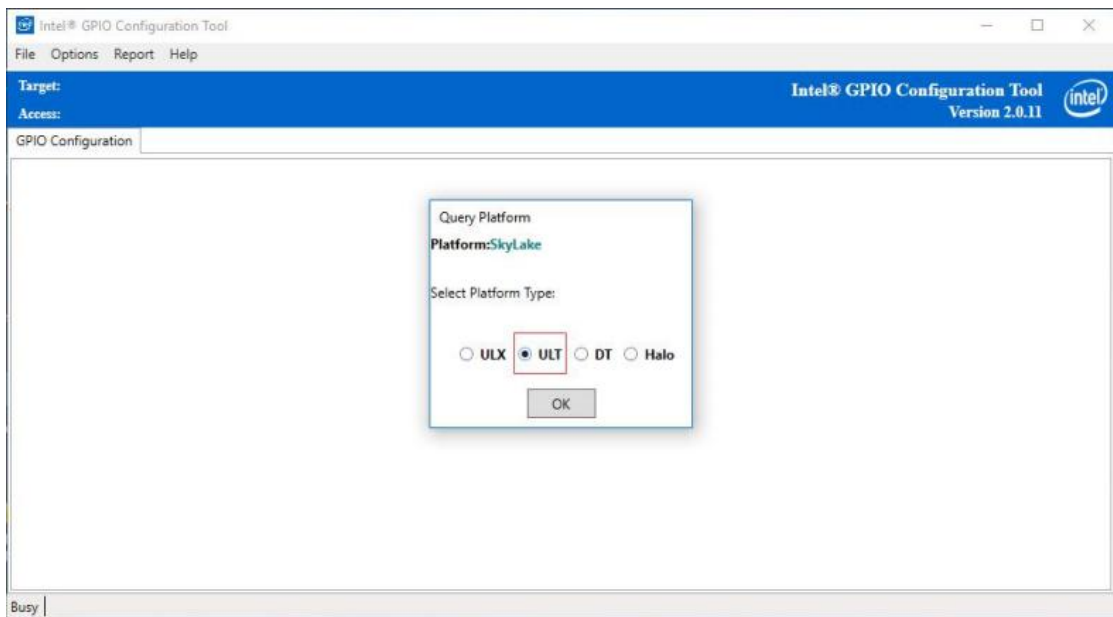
Intel® GPIO Configuration Tool

File Options Report Help

Target:
Access:

Intel® GPIO Configuration Tool
Version 2.0.11

intel

GPIO Configuration

Query Platform

Platform:SkyLake

Select Platform Type:

ULX ULT DT Halo

OK

Busy